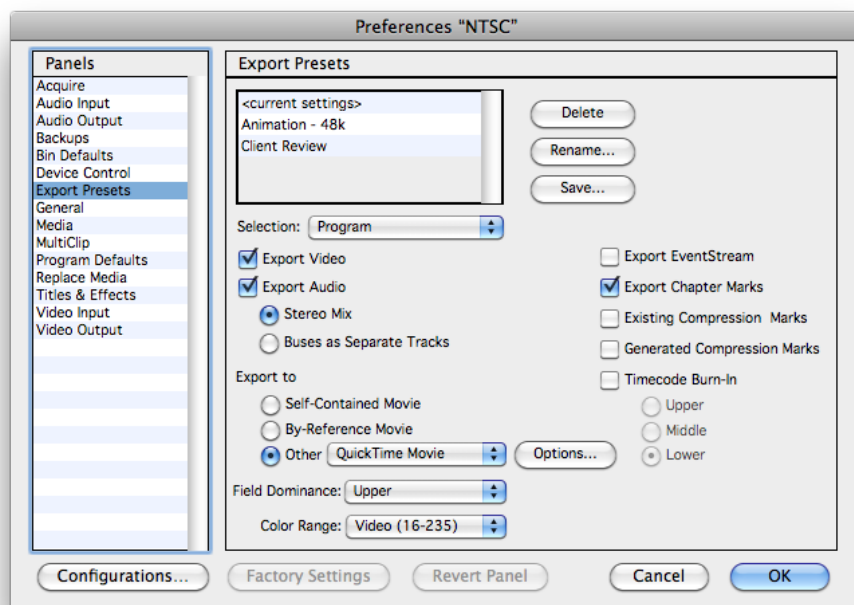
Preferences "NTSC"

Panels
Acquire
Audio Input
Audio Output
Backups
Bin Defaults
Device Control
Export Presets
General
Media
MultiClip
Program Defaults
Replace Media
Titles & Effects
Video Input
Video Output

Export Presets
<current settings>
Animation - 48k
Client Review

Delete
Rename...
Save...

Selection: Program

Export Video
Export Audio
Stereo Mix
Buses as Separate Tracks

Export EventStream
Export Chapter Marks
Existing Compression Marks
Generated Compression Marks
Timecode Burn-In
Upper
Middle
Lower

Export to
Self-Contained Movie
By-Reference Movie
Other QuickTime Movie
Options...

Field Dominance: Upper
Color Range: Video (16-235)

Configurations...
Factory Settings
Revert Panel
Cancel
OK